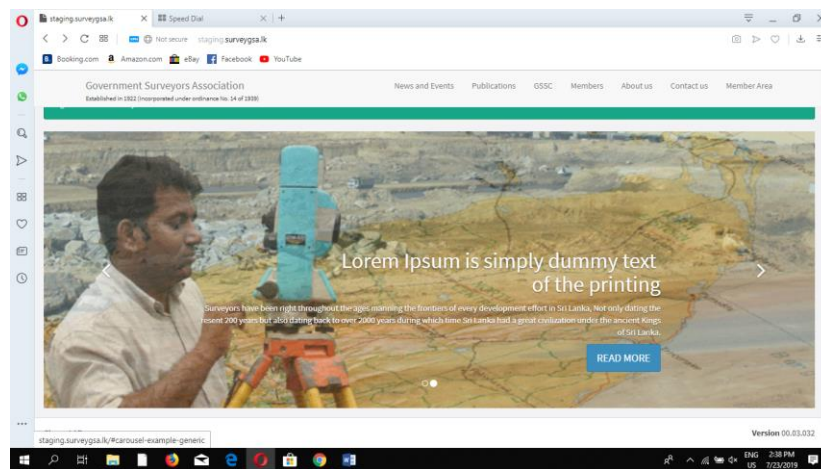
staging.surveygsa.lk × Speed Dial × +

Not secure staging.surveygsa.lk

Booking.com Amazon.com eBay Facebook YouTube

Government Surveyors Association
Established in 1922 (Incorporated under ordinance No. 14 of 1939)

News and Events Publications GSSC Members About us Contact us Member Area

Lorem Ipsum is simply dummy text of the printing

Surveyors have been right throughout the ages manning the frontiers of every development effort in Sri Lanka, Not only dating the resent 200 years but also dating back to over 2000 years during which time Sri Lanka had a great civilization under the ancient Kings of Sri Lanka.

READ MORE

staging.surveygsa.lk/#carousel-example-generic

Version 00.03.032

ENG US 2:38 PM 7/23/2019